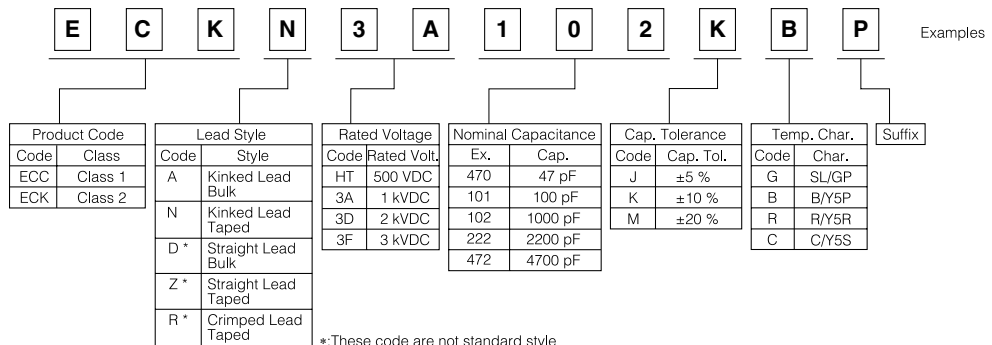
E C K N 3 A 1 0 2 K B P Examples

| Product Code | |
|---|---|
| Code | Class |
| ECC | Class 1 |
| ECK | Class 2 |

| Lead Style | |
|---|---|
| Code | Style |
| A | Kinked Lead Bulk |
| N | Kinked Lead Taped |
| D * | Straight Lead Bulk |
| Z * | Straight Lead Taped |
| R * | Crimped Lead Taped |

| Rated Voltage | |
|---|---|
| Code | Rated Volt. |
| HT | 500 VDC |
| 3A | 1 kVDC |
| 3D | 2 kVDC |
| 3F | 3 kVDC |

| Nominal Capacitance | |
|---|---|
| Ex. | Cap. |
| 470 | 47 pF |
| 101 | 100 pF |
| 102 | 1000 pF |
| 222 | 2200 pF |
| 472 | 4700 pF |

| Cap. Tolerance | |
|---|---|
| Code | Cap. Tol. |
| J | ±5 % |
| K | ±10 % |
| M | ±20 % |

| Temp. Char. | |
|---|---|
| Code | Char. |
| G | SL/GP |
| B | B/Y5P |
| R | R/Y5R |
| C | C/Y5S |

Suffix

*:These code are not standard style